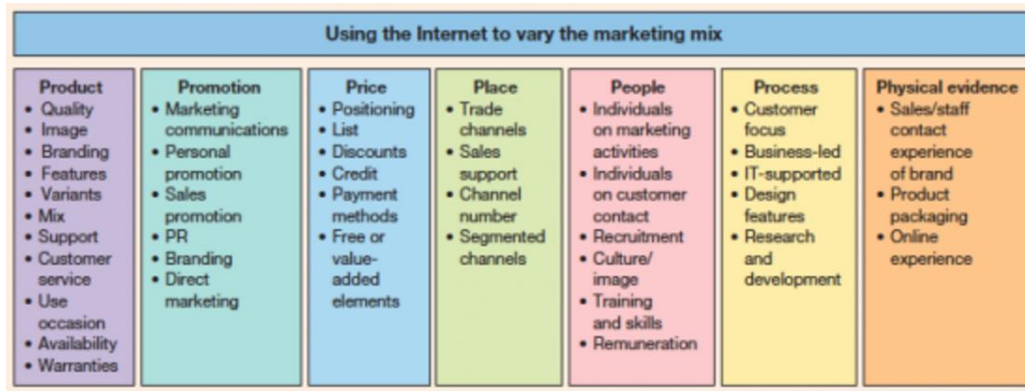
Using the Internet to vary the marketing mix

Product
• Quality
• Image
• Branding
• Features
• Variants
• Mix
• Support
• Customer service
• Use occasion
• Availability
• Warranties

Promotion
• Marketing communications
• Personal promotion
• Sales promotion
• PR
• Branding
• Direct marketing

Price
• Positioning
• List
• Discounts
• Credit
• Payment methods
• Free or value-added elements

Place
• Trade channels
• Sales support
• Channel number
• Segmented channels

People
• Individuals on marketing activities
• Individuals on customer contact
• Recruitment
• Culture/image
• Training and skills
• Remuneration

Process
• Customer focus
• Business-led
• IT-supported
• Design features
• Research and development

Physical evidence
• Sales/staff contact experience of brand
• Product packaging
• Online experience